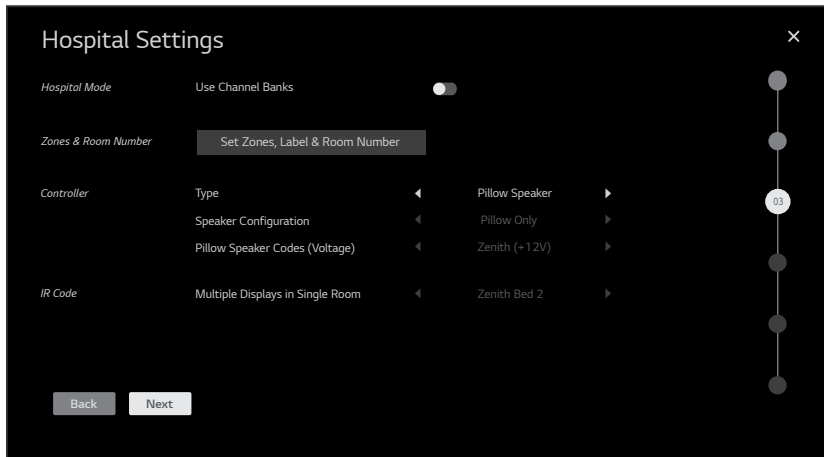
Hospital Settings

×

Hospital Mode

Use Channel Banks

Zones & Room Number

Set Zones, Label & Room Number

Controller

Type

◀ Pillow Speaker ▶

Speaker Configuration

◀ Pillow Only ▶

Pillow Speaker Codes (Voltage)

◀ Zenith (+12V) ▶

IR Code

Multiple Displays in Single Room

◀ Zenith Bed 2 ▶

03

Back

Next